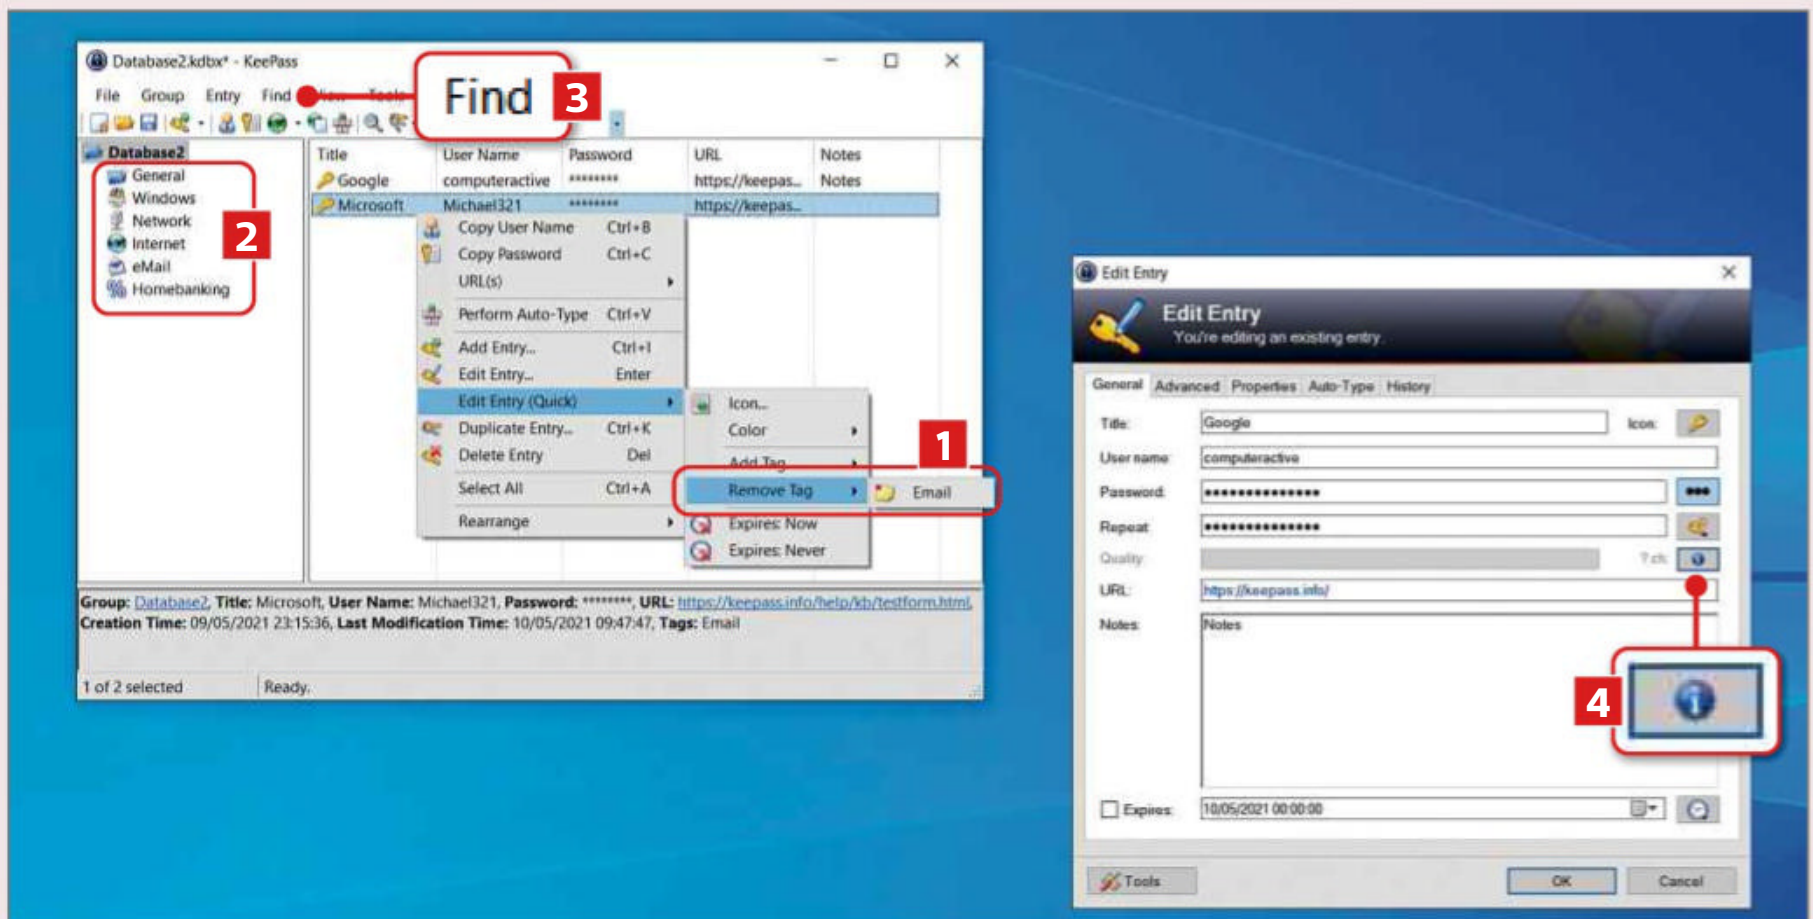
Database2.kdbx* - KeePass

File Group Entry Find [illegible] Tools

Find 3

Database2
General
Windows
Network
Internet
eMail
Homebanking

2

| Title | User Name | Password | URL | Notes |
|---|---|---|---|---|
| Google | computeractive | ******** | https://keepas... | Notes |
| Microsoft | Michael321 | ******** | https://keepas... | |

Copy User Name Ctrl+B
Copy Password Ctrl+C
URL(s)
Perform Auto-Type Ctrl+V
Add Entry... Ctrl+I
Edit Entry... Enter
Edit Entry (Quick)
Duplicate Entry... Ctrl+K
Delete Entry Del
Select All Ctrl+A
Rearrange

Icon...
Color
Add Tag
Remove Tag
Expires: Now
Expires: Never

Email

1

Group: Database2, Title: Microsoft, User Name: Michael321, Password: ********, URL: https://keepass.info/help/kb/testform.html, Creation Time: 09/05/2021 23:15:36, Last Modification Time: 10/05/2021 09:47:47, Tags: Email

1 of 2 selected Ready.

Edit Entry

Edit Entry
You're editing an existing entry

General Advanced Properties Auto-Type History

Title: Google Icon:
User name: computeractive
Password: ••••••••••••••• •••
Repeat: •••••••••••••••
Quality: ? ch
URL: https://keepass.info/
Notes: Notes

4

Expires: 10/05/2021 00:00:00

Tools OK Cancel